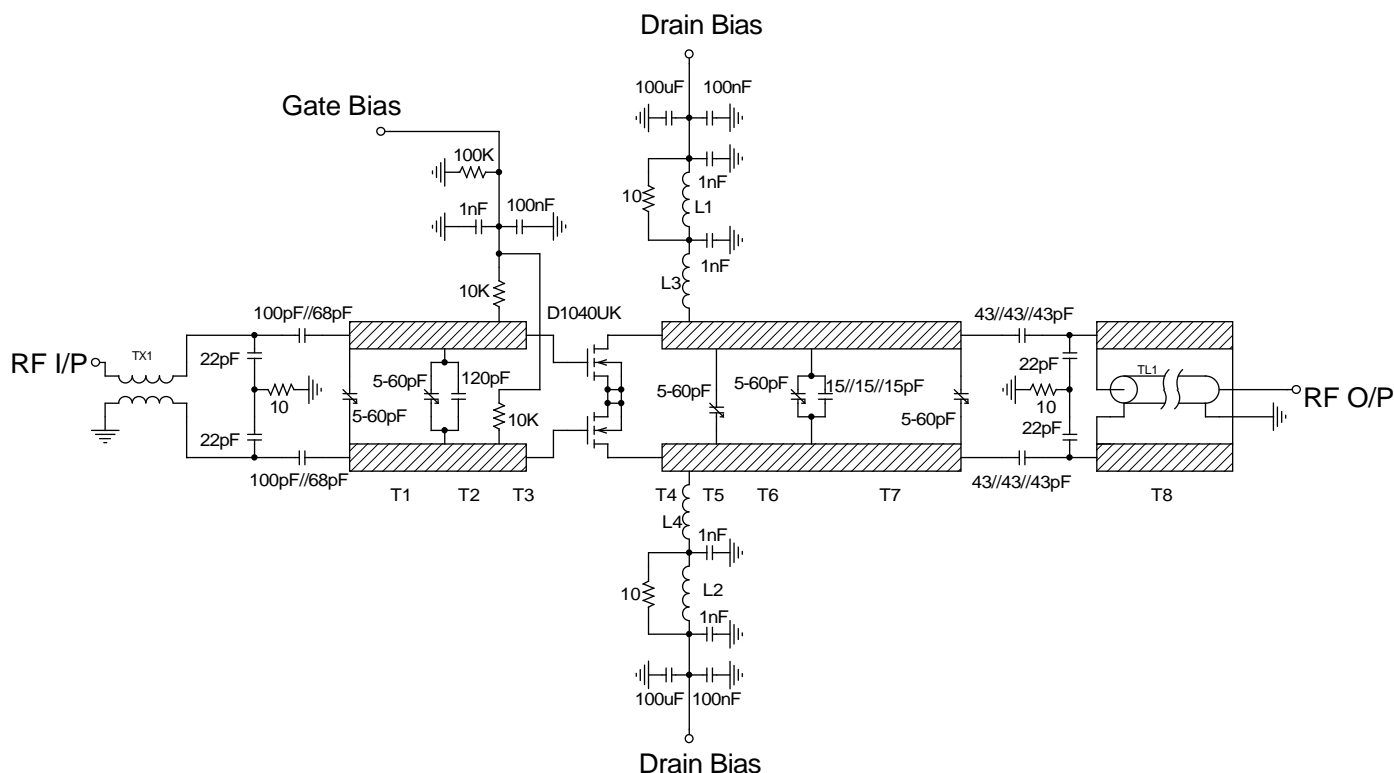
Drain Bias

100uF 100nF

Gate Bias

100K

1nF

10

L1

1nF 100nF

1nF

L3

10K

D1040UK

100pF//68pF

43//43//43pF

RF I/P

TX1

22pF

5-60pF

120pF

5-60pF

5-60pF

15//15//15pF

22pF

TL1

RF O/P

10

5-60pF

10K

5-60pF

10

22pF

22pF

100pF//68pF

43//43//43pF

T1 T2 T3 T4 T5 T6 T7 T8

L4

1nF

10

L2

1nF

100uF 100nF

Drain Bias